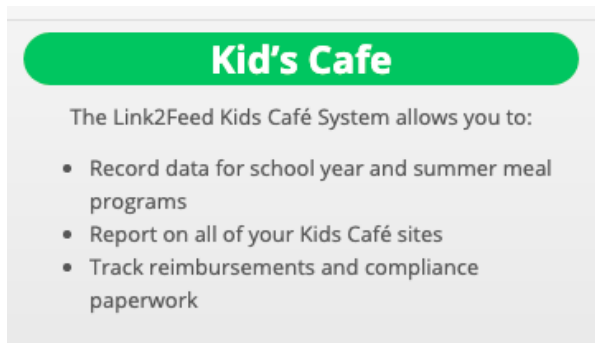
Kid's Cafe

The Link2Feed Kids Café System allows you to:

- Record data for school year and summer meal programs
- Report on all of your Kids Café sites
- Track reimbursements and compliance paperwork